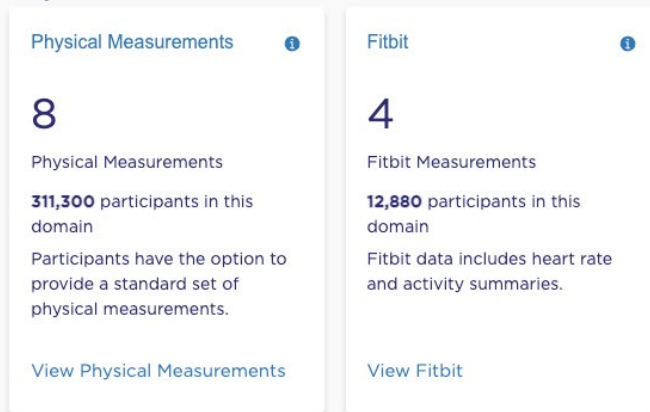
Physical Measurements

8

Physical Measurements

**311,300** participants in this domain

Participants have the option to provide a standard set of physical measurements.

View Physical Measurements

Fitbit

4

Fitbit Measurements

**12,880** participants in this domain

Fitbit data includes heart rate and activity summaries.

View Fitbit